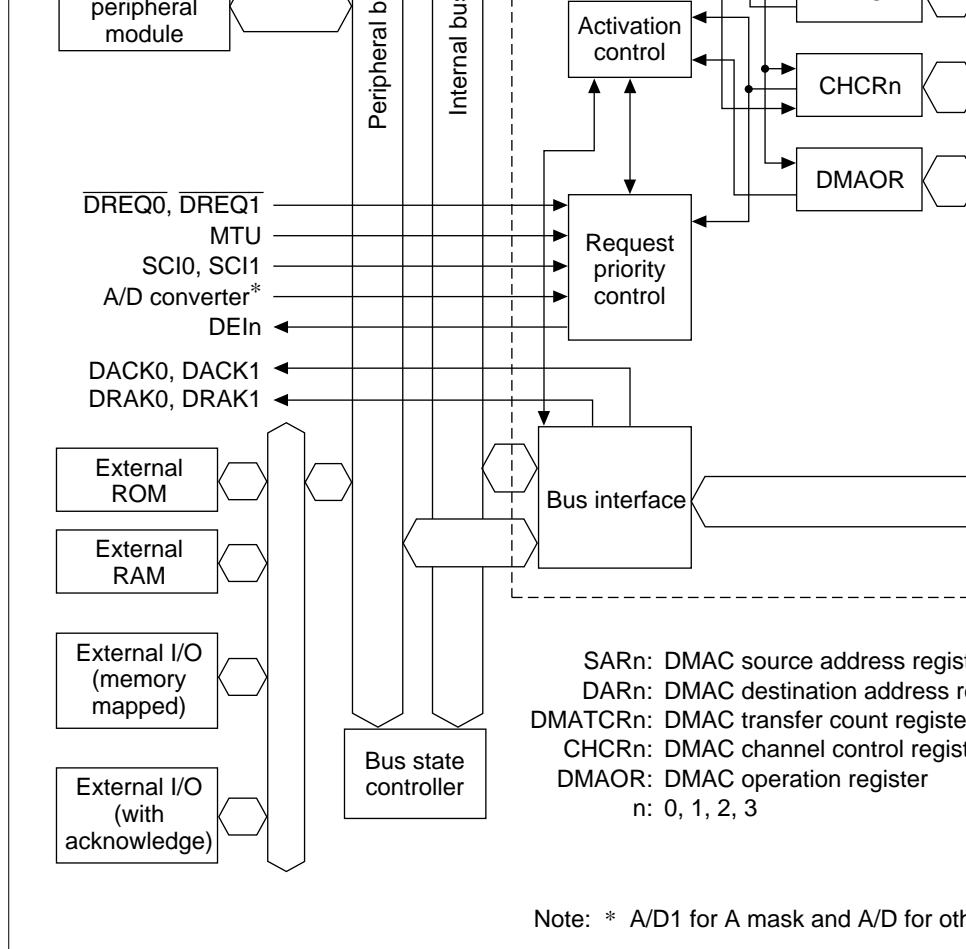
peripheral module

Peripheral b

Internal bu

Activation control

CHCRn

DMAOR

$\overline{DREQ0}$, $\overline{DREQ1}$
MTU
SCI0, SCI1
A/D converter*
DEIn

Request priority control

DACK0, DACK1
DRAK0, DRAK1

External ROM

External RAM

External I/O (memory mapped)

External I/O (with acknowledge)

Bus interface

Bus state controller

SARn: DMAC source address regist
DARn: DMAC destination address r
DMATCRn: DMAC transfer count registe
CHCRn: DMAC channel control regist
DMAOR: DMAC operation register
n: 0, 1, 2, 3

Note: * A/D1 for A mask and A/D for oth